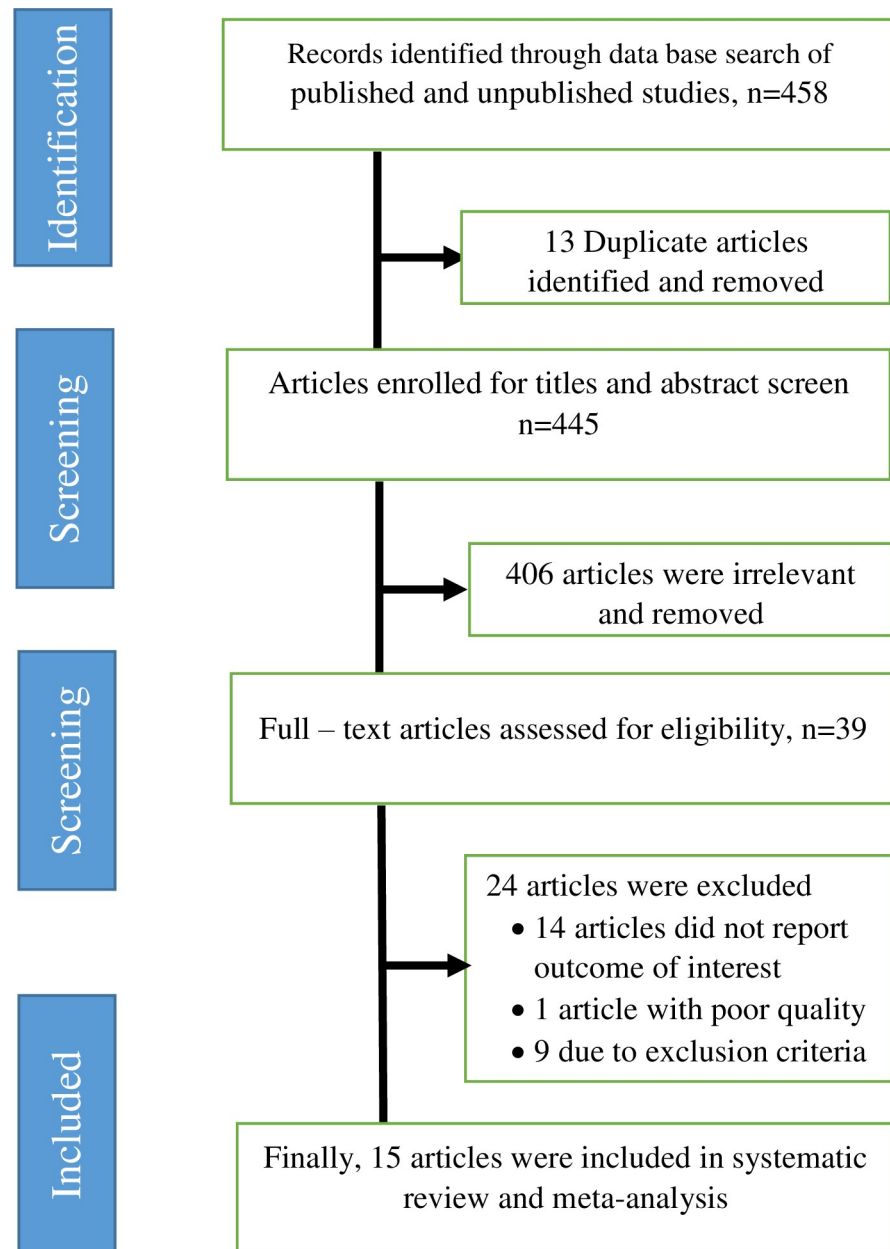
Identification

Records identified through data base search of published and unpublished studies, n=458

13 Duplicate articles identified and removed

Screening

Articles enrolled for titles and abstract screen n=445

406 articles were irrelevant and removed

Screening

Full – text articles assessed for eligibility, n=39

24 articles were excluded
• 14 articles did not report outcome of interest
• 1 article with poor quality
• 9 due to exclusion criteria

Included

Finally, 15 articles were included in systematic review and meta-analysis